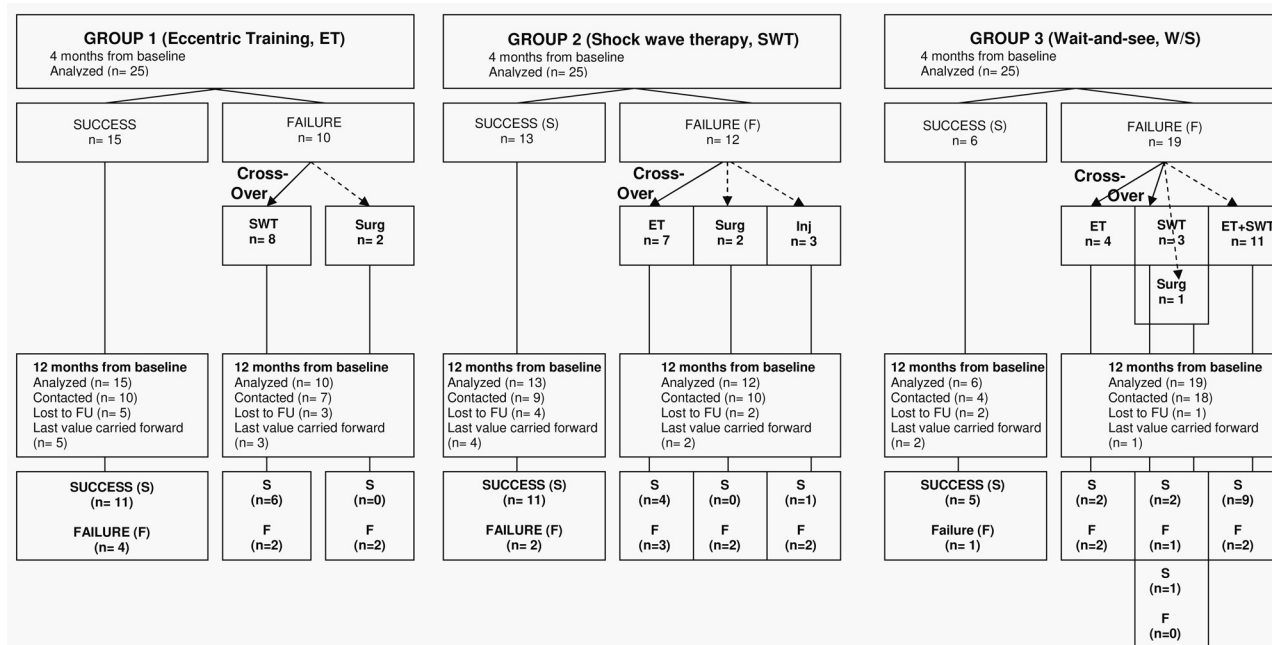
GROUP 1 (Eccentric Training, ET)
4 months from baseline
Analyzed (n= 25)

SUCCESS
n= 15

FAILURE
n= 10

Cross-Over

SWT
n= 8

Surg
n= 2

12 months from baseline
Analyzed (n= 15)
Contacted (n= 10)
Lost to FU (n= 5)
Last value carried forward (n= 5)

12 months from baseline
Analyzed (n= 10)
Contacted (n= 7)
Lost to FU (n= 3)
Last value carried forward (n= 3)

SUCCESS (S)
(n= 11)
FAILURE (F)
(n= 4)

S
(n=6)
F
(n=2)

S
(n=0)
F
(n=2)

GROUP 2 (Shock wave therapy, SWT)
4 months from baseline
Analyzed (n= 25)

SUCCESS (S)
n= 13

FAILURE (F)
n= 12

Cross-Over

ET
n= 7

Surg
n= 2

Inj
n= 3

12 months from baseline
Analyzed (n= 13)
Contacted (n= 9)
Lost to FU (n= 4)
Last value carried forward (n= 4)

12 months from baseline
Analyzed (n= 12)
Contacted (n= 10)
Lost to FU (n= 2)
Last value carried forward (n= 2)

SUCCESS (S)
(n= 11)
FAILURE (F)
(n= 2)

S
(n=4)
F
(n=3)

S
(n=0)
F
(n=2)

S
(n=1)
F
(n=2)

GROUP 3 (Wait-and-see, W/S)
4 months from baseline
Analyzed (n= 25)

SUCCESS (S)
n= 6

FAILURE (F)
n= 19

Cross-Over

ET
n= 4

SWT
n= 3

ET+SWT
n= 11

Surg
n= 1

12 months from baseline
Analyzed (n= 6)
Contacted (n= 4)
Lost to FU (n= 2)
Last value carried forward (n= 2)

12 months from baseline
Analyzed (n= 19)
Contacted (n= 18)
Lost to FU (n= 1)
Last value carried forward (n= 1)

SUCCESS (S)
(n= 5)
Failure (F)
(n= 1)

S
(n=2)
F
(n=2)

S
(n=2)
F
(n=1)

S
(n=9)
F
(n=2)

S
(n=1)
F
(n=0)